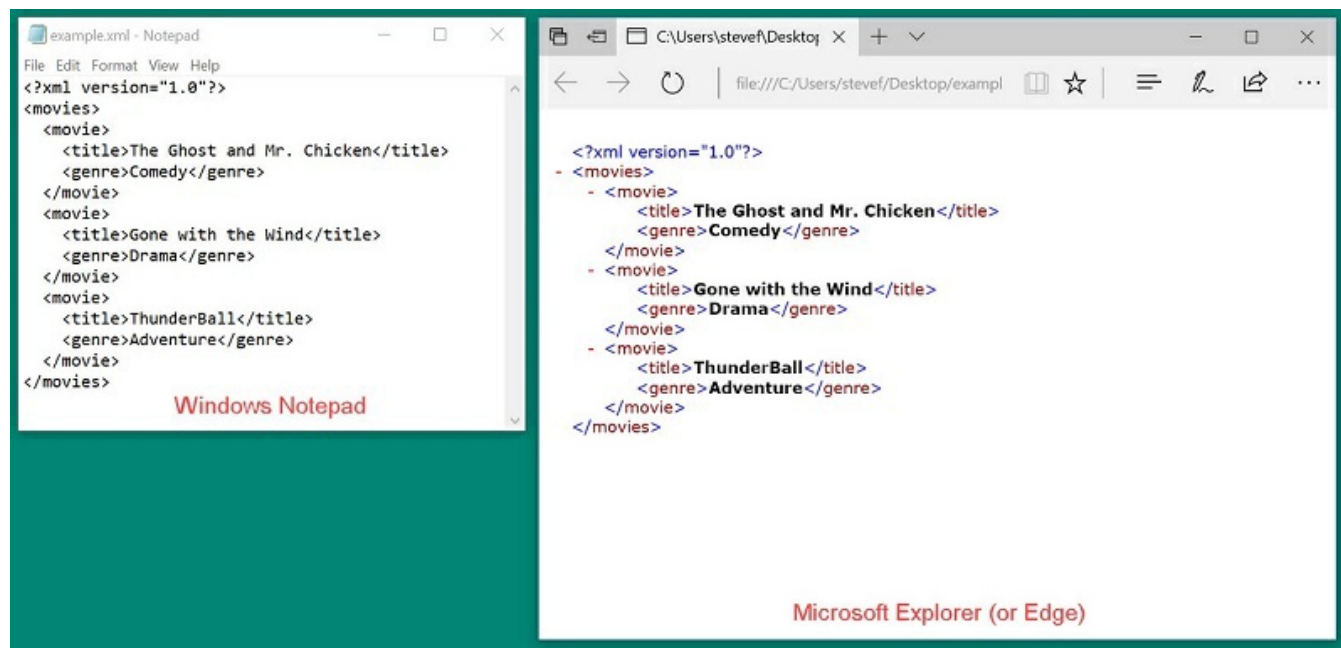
example.xml - Notepad

File Edit Format View Help

<?xml version="1.0"?>
<movies>
<movie>
<title>The Ghost and Mr. Chicken</title>
<genre>Comedy</genre>
</movie>
<movie>
<title>Gone with the Wind</title>
<genre>Drama</genre>
</movie>
<movie>
<title>ThunderBall</title>
<genre>Adventure</genre>
</movie>
</movies>

Windows Notepad

C:\Users\stevef\Desktop

file:///C:/Users/stevef/Desktop/exampl

<?xml version="1.0"?>
- <movies>
- <movie>
<title>The Ghost and Mr. Chicken</title>
<genre>Comedy</genre>
</movie>
- <movie>
<title>Gone with the Wind</title>
<genre>Drama</genre>
</movie>
- <movie>
<title>ThunderBall</title>
<genre>Adventure</genre>
</movie>
</movies>

Microsoft Explorer (or Edge)